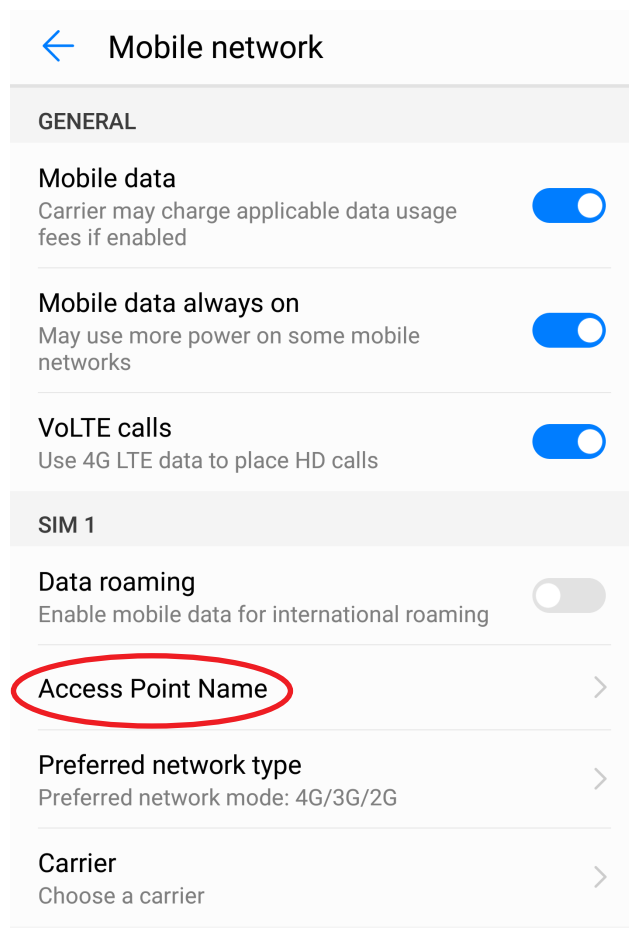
Mobile network

GENERAL

Mobile data
Carrier may charge applicable data usage fees if enabled

Mobile data always on
May use more power on some mobile networks

VoLTE calls
Use 4G LTE data to place HD calls

SIM 1

Data roaming
Enable mobile data for international roaming

Access Point Name

Preferred network type
Preferred network mode: 4G/3G/2G

Carrier
Choose a carrier